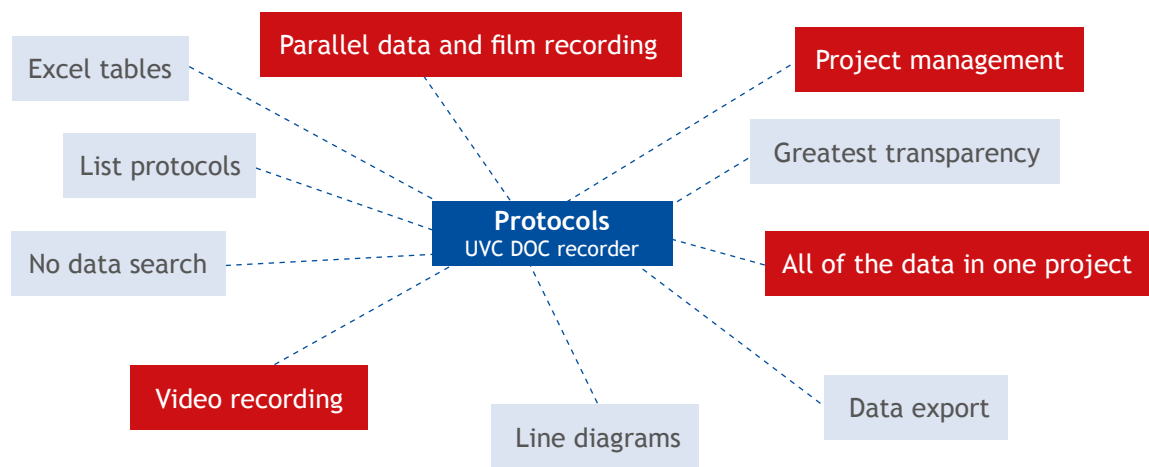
Protocols
UVC DOC recorder

Excel tables

Parallel data and film recording

Project management

List protocols

Greatest transparency

No data search

All of the data in one project

Video recording

Line diagrams

Data export